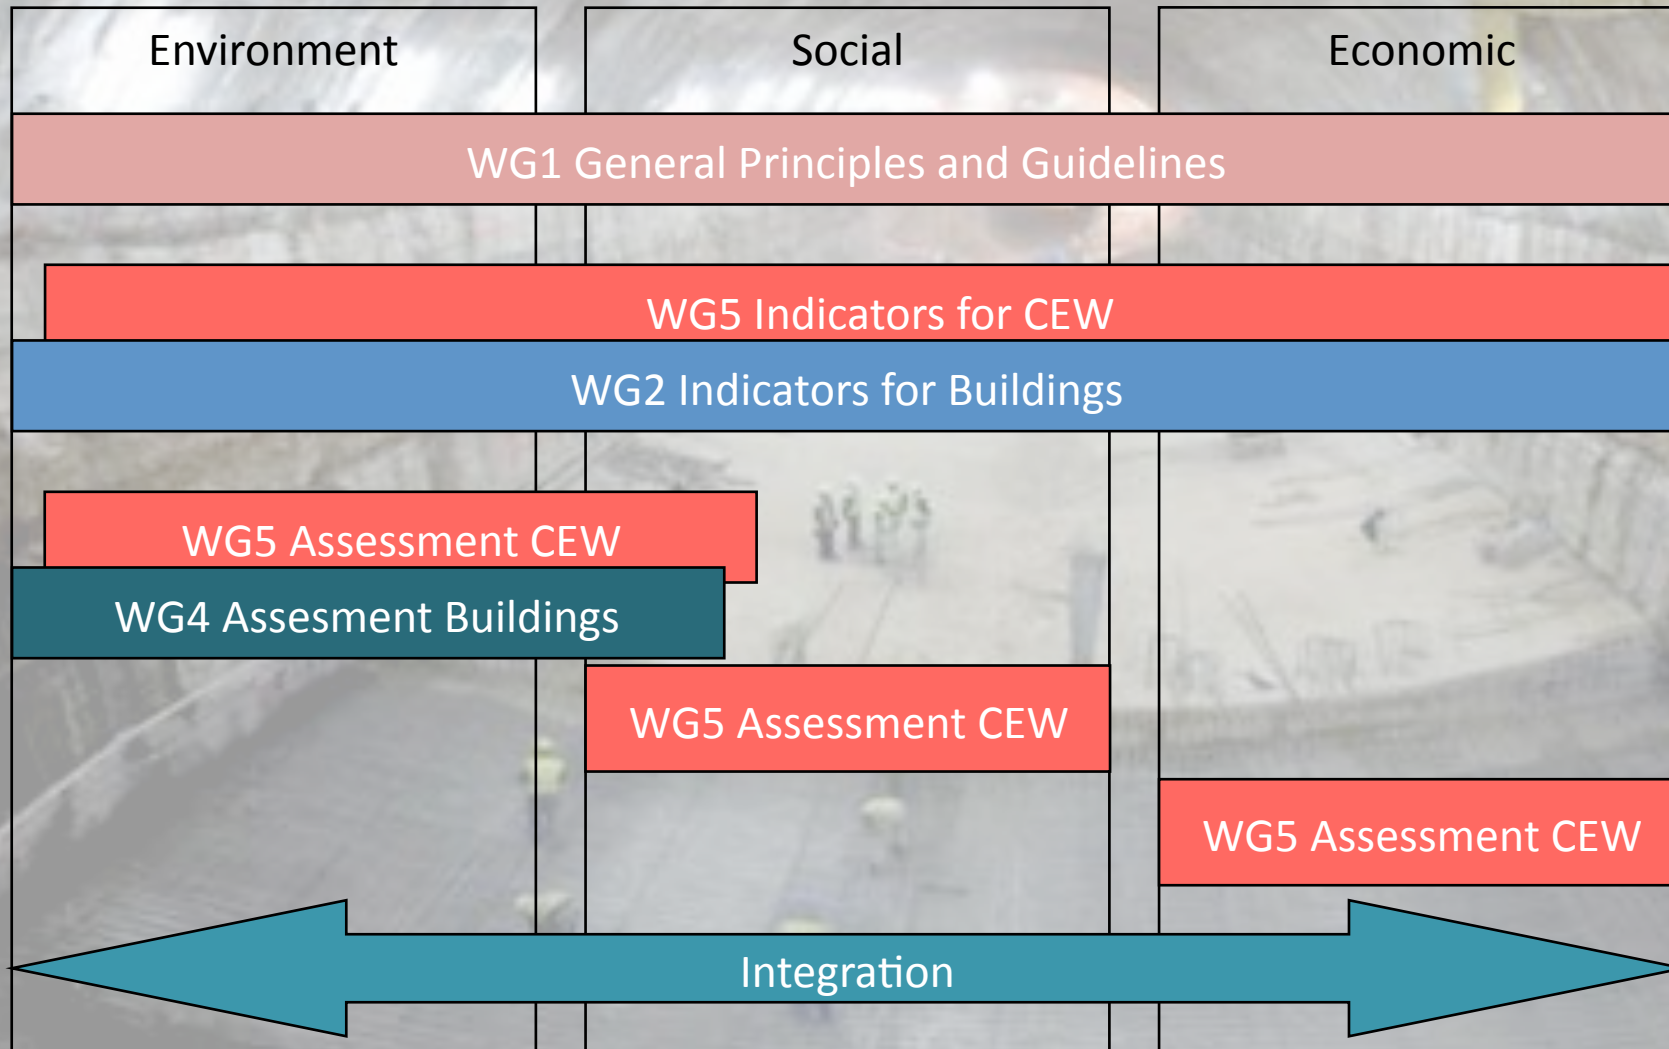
Environment

Social

Economic

WG1 General Principles and Guidelines

WG5 Indicators for CEW

WG2 Indicators for Buildings

WG5 Assessment CEW

WG4 Assesment Buildings

WG5 Assessment CEW

WG5 Assessment CEW

Integration